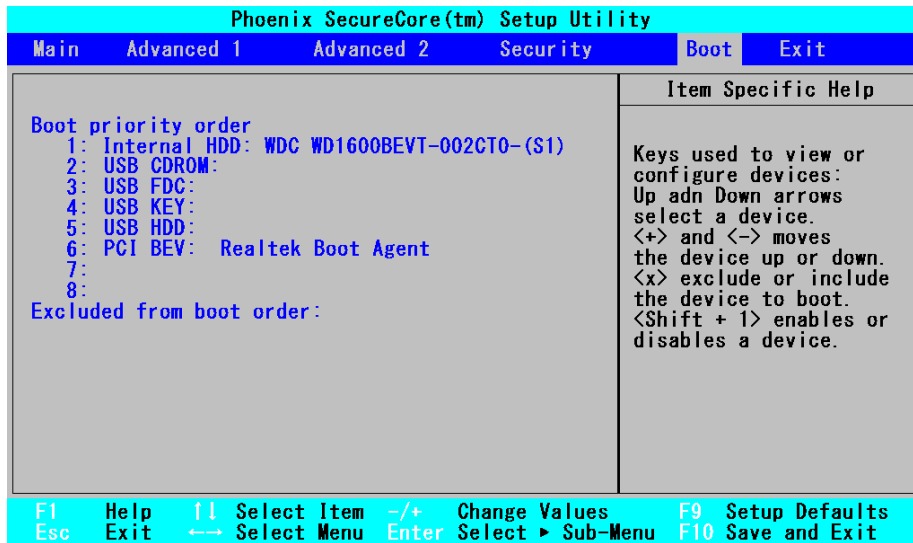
Phoenix SecureCore(tm) Setup Utility

Main Advanced 1 Advanced 2 Security Boot Exit

Item Specific Help

Boot priority order
1: Internal HDD: WDC WD1600BEVT-002CT0-(S1)
2: USB CDROM:
3: USB FDC:
4: USB KEY:
5: USB HDD:
6: PCI BEV: Realtek Boot Agent
7:
8:
Excluded from boot order:

Keys used to view or configure devices: Up adn Down arrows select a device. <+> and <-> moves the device up or down. <x> exclude or include the device to boot. <Shift + 1> enables or disables a device.

F1 Help ↑↓ Select Item -/+ Change Values F9 Setup Defaults
Esc Exit ←→ Select Menu Enter Select ► Sub-Menu F10 Save and Exit